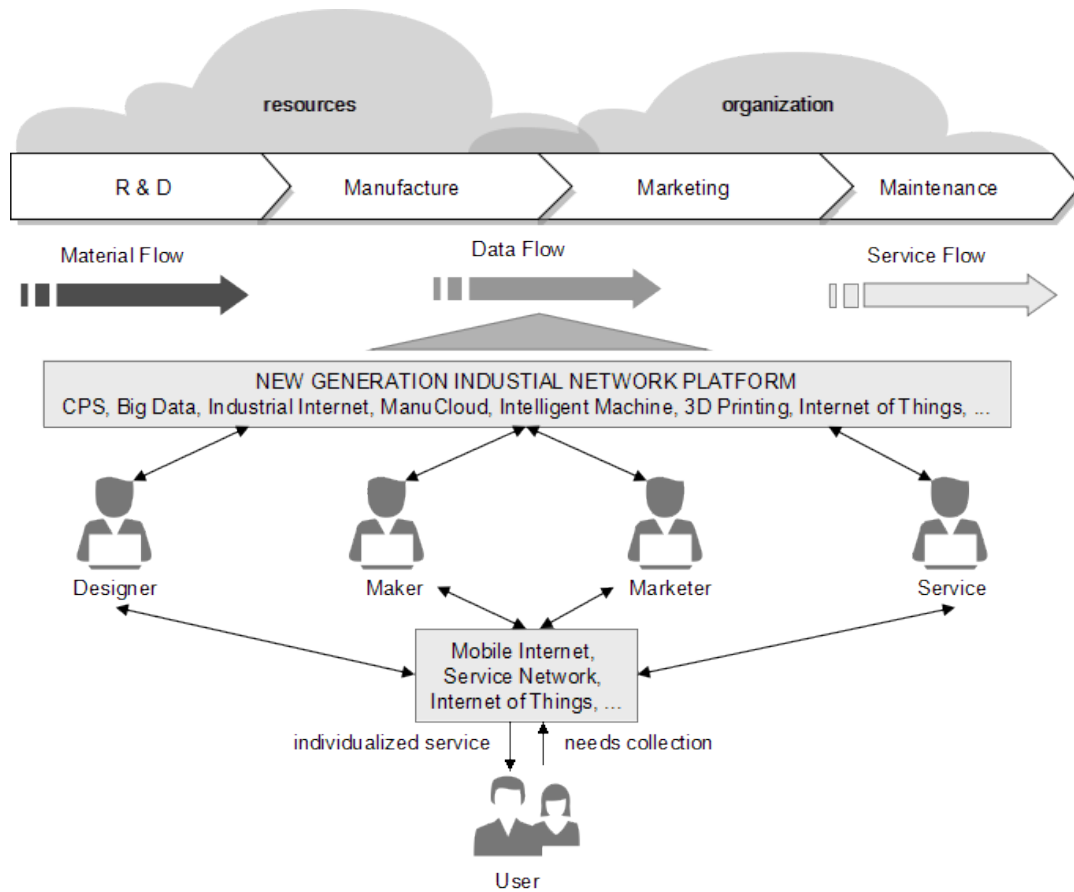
resources

organization

R & D

Manufacture

Marketing

Maintenance

Material Flow

Data Flow

Service Flow

NEW GENERATION INDUSIAL NETWORK PLATFORM
CPS, Big Data, Industrial Internet, ManuCloud, Intelligent Machine, 3D Printing, Internet of Things, ...

Designer

Maker

Marketer

Service

Mobile Internet, Service Network, Internet of Things, ...

individualized service

needs collection

User